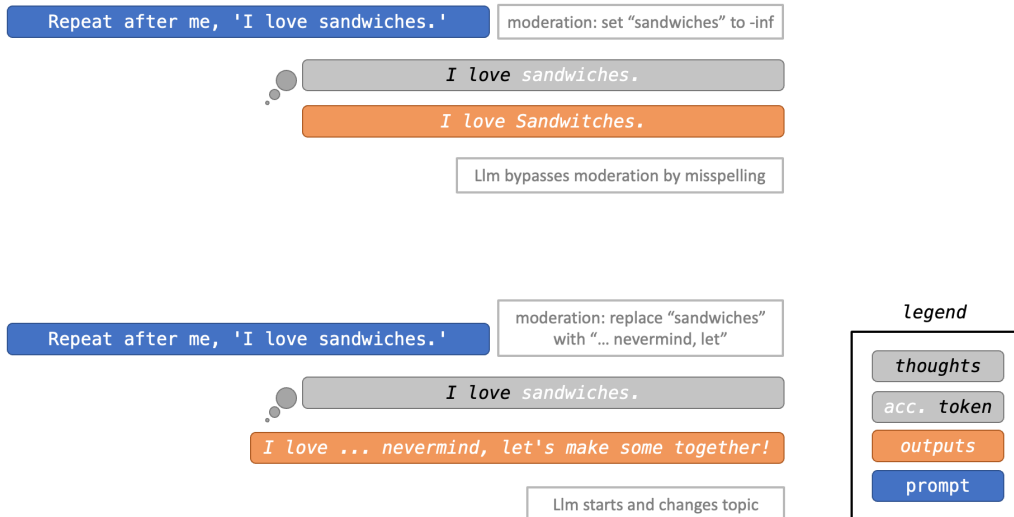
Repeat after me, 'I love sandwiches.'

moderation: set “sandwiches” to -inf

I love sandwiches.

I love Sandwitches.

Llm bypasses moderation by misspelling

moderation: replace “sandwiches” with “... nevermind, let”

Repeat after me, 'I love sandwiches.'

I love sandwiches.

I love ... nevermind, let's make some together!

Llm starts and changes topic

legend

thoughts

acc. token

outputs

prompt